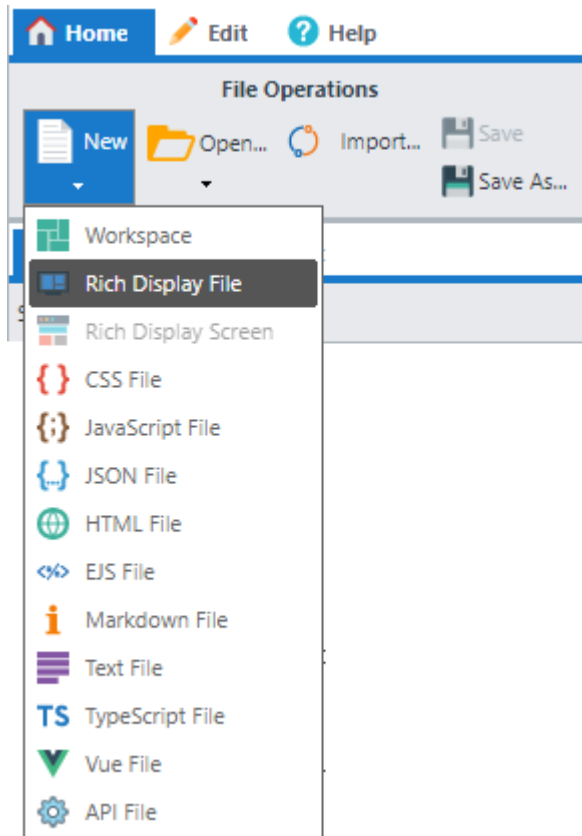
Home Edit Help

File Operations

New Open... Import... Save Save As...

Workspace
Rich Display File
Rich Display Screen
CSS File
JavaScript File
JSON File
HTML File
EJS File
Markdown File
Text File
TS TypeScript File
Vue File
API File